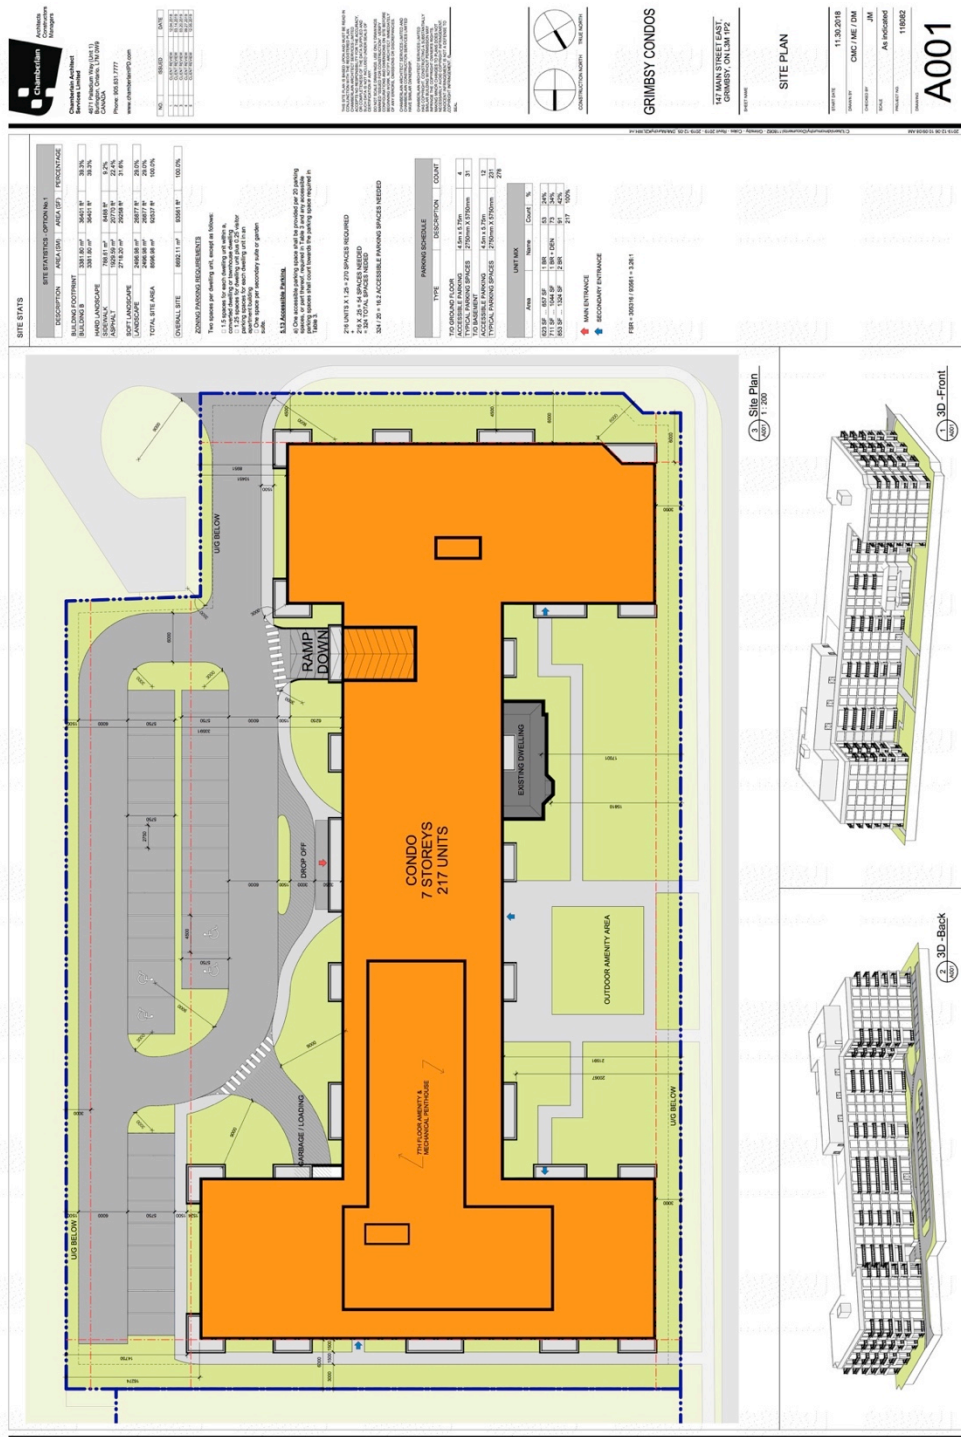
Chamberlain Architects Constructors Managers

Chamberlain Architect Services Limited
4671 Palladium Way (Unit 1)
Burlington, Ontario, L7M 0W9
CANADA
Phone: 905.631.7777
www.chamberlainAPD.com

GRIMBSY CONDOS

147 MAIN STREET EAST, GRIMBSY, ON L3M 1P2

SITE PLAN

11.30.2018
CMC / ME / DM
JM
As indicated
118082

A001

SITE STATS

SITE STATISTICS - OPTION No.1

| DESCRIPTION | AREA (SM) | AREA (SF) | PERCENTAGE |
|---|---|---|---|
| BUILDING FOOTPRINT | | | |
| BUILDING B | 3381.80 m² | 36401 ft² | 39.3% |
| | 3381.80 m² | 36401 ft² | 39.3% |
| HARD LANDSCAPE | | | |
| SIDEWALK | 788.61 m² | 8488 ft² | 9.2% |
| ASPHALT | 1929.59 m² | 20770 ft² | 22.4% |
| | 2718.20 m² | 29258 ft² | 31.6% |
| SOFT LANDSCAPE | | | |
| LANDSCAPE | 2496.98 m² | 26877 ft² | 29.0% |
| | 2496.98 m² | 26877 ft² | 29.0% |
| TOTAL SITE AREA | 8596.98 m² | 92537 ft² | 100.0% |
| OVERALL SITE | 8692.11 m² | 93561 ft² | 100.0% |

ZONING PARKING REQUIREMENTS

5.13 Accessible Parking

216 UNITS X 1.25 = 270 SPACES REQUIRED
216 X .25 = 54 SPACES NEEDED
= 324 TOTAL SPACES NEEDED
324 / 20 = 16.2 ACCESSIBLE PARKING SPACES NEEDED

PARKING SCHEDULE

| TYPE | DESCRIPTION | COUNT |
|---|---|---|
| TO GROUND FLOOR | | |
| ACCESSIBLE PARKING | 4.5m x 5.75m | 4 |
| TYPICAL PARKING SPACES | 2750mm X 5750mm | 31 |
| TO BASEMENT | | |
| ACCESSIBLE PARKING | 4.5m x 5.75m | 12 |
| TYPICAL PARKING SPACES | 2750mm X 5750mm | 231 |
| | | 278 |

UNIT MIX

| Area | Name | Count | % |
|---|---|---|---|
| 623 SF - 657 SF | 1 BR | 53 | 24% |
| 711 SF - 1044 SF | 1 BR + DEN | 73 | 34% |
| 853 SF - 1324 SF | 2 BR | 91 | 42% |
| | | 217 | 100% |

MAIN ENTRANCE
SECONDARY ENTRANCE

FSR = 305316 / 93561 = 3.26:1

U/G BELOW
RAMP DOWN
EXISTING DWELLING
CONDO
7 STOREYS
217 UNITS
DROP OFF
OUTDOOR AMENITY AREA
GARBAGE / LOADING
7TH FLOOR AMENITY & MECHANICAL PENTHOUSE
U/G BELOW
U/G BELOW

3 Site Plan A001 1 : 200
1 3D -Front A001
2 3D -Back A001